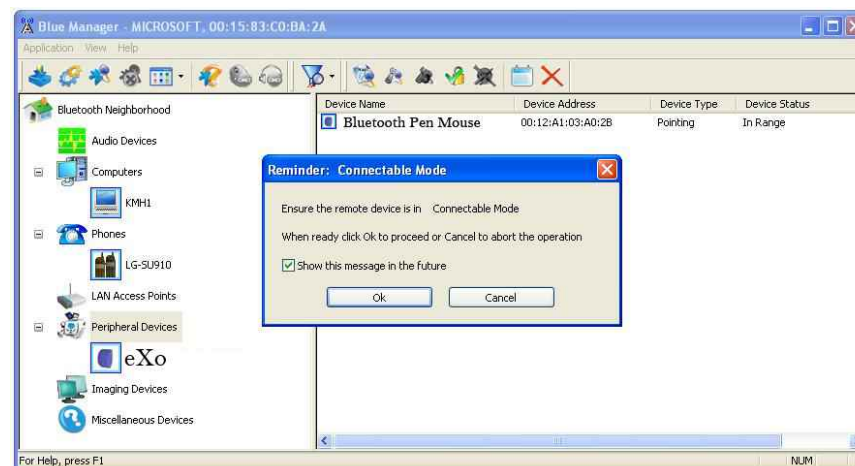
Blue Manager - MICROSOFT, 00:15:83:C0:BA:2A

Application View Help

Bluetooth Neighborhood
Audio Devices
Computers
KMH1
Phones
LG-SU910
LAN Access Points
Peripheral Devices
eXo
Imaging Devices
Miscellaneous Devices

| Device Name | Device Address | Device Type | Device Status |
|---|---|---|---|
| Bluetooth Pen Mouse | 00:12:A1:03:A0:2B | Pointing | In Range |

Reminder: Connectable Mode

Ensure the remote device is in Connectable Mode

When ready click Ok to proceed or Cancel to abort the operation

Show this message in the future

Ok Cancel

For Help, press F1

NUM